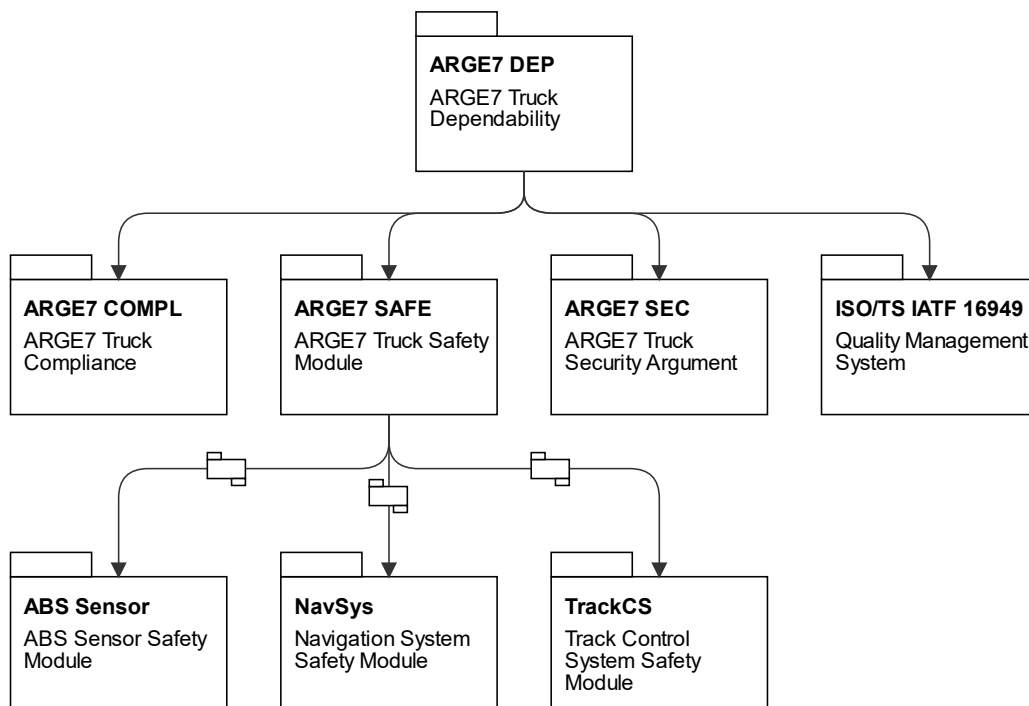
**ARGE7 DEP**
ARGE7 Truck Dependability

**ARGE7 COMPL**
ARGE7 Truck Compliance

**ARGE7 SAFE**
ARGE7 Truck Safety Module

**ARGE7 SEC**
ARGE7 Truck Security Argument

**ISO/TS IATF 16949**
Quality Management System

**ABS Sensor**
ABS Sensor Safety Module

**NavSys**
Navigation System Safety Module

**TrackCS**
Track Control System Safety Module